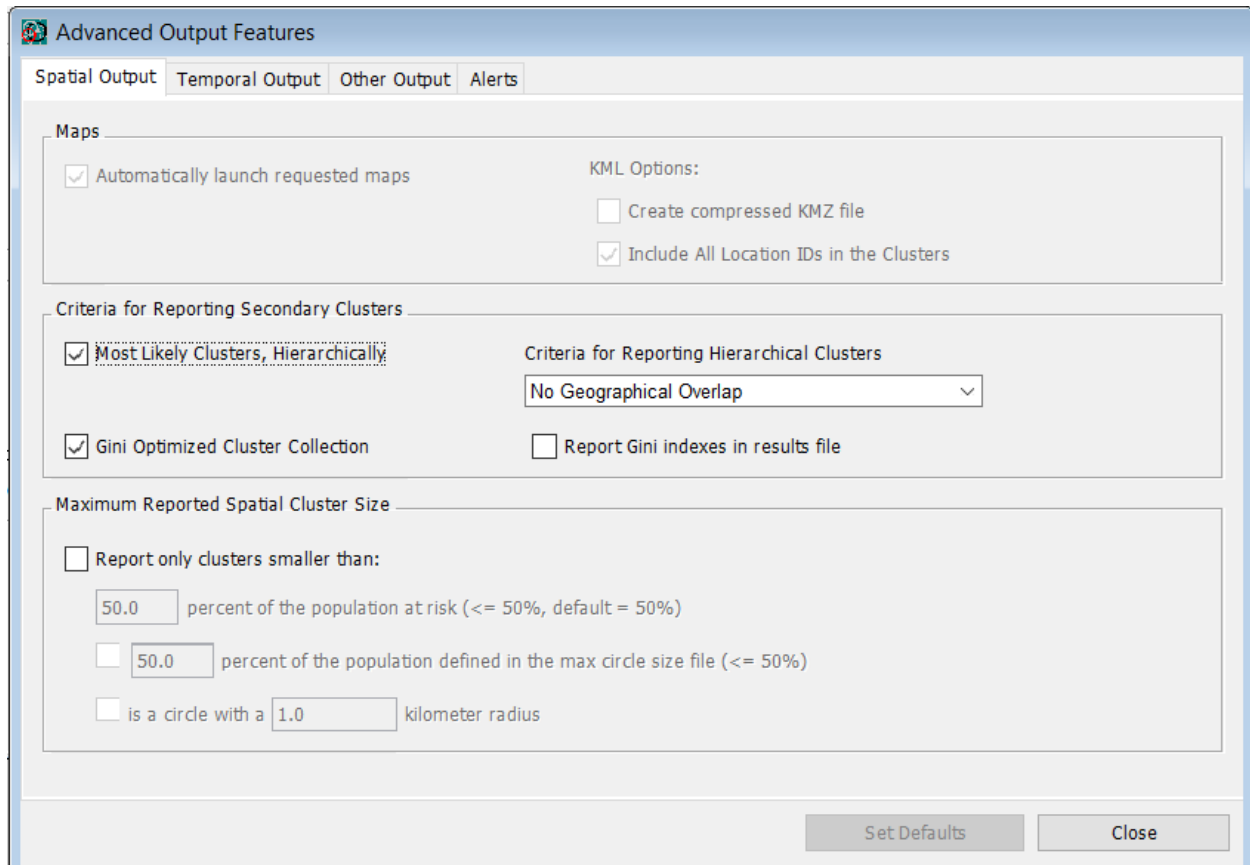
Advanced Output Features

Spatial Output | Temporal Output | Other Output | Alerts

Maps

Automatically launch requested maps

KML Options:

Create compressed KMZ file

Include All Location IDs in the Clusters

Criteria for Reporting Secondary Clusters

Most Likely Clusters, Hierarchically

Criteria for Reporting Hierarchical Clusters

No Geographical Overlap

Gini Optimized Cluster Collection

Report Gini indexes in results file

Maximum Reported Spatial Cluster Size

Report only clusters smaller than:

50.0 percent of the population at risk (<= 50%, default = 50%)

50.0 percent of the population defined in the max circle size file (<= 50%)

is a circle with a 1.0 kilometer radius

Set Defaults

Close